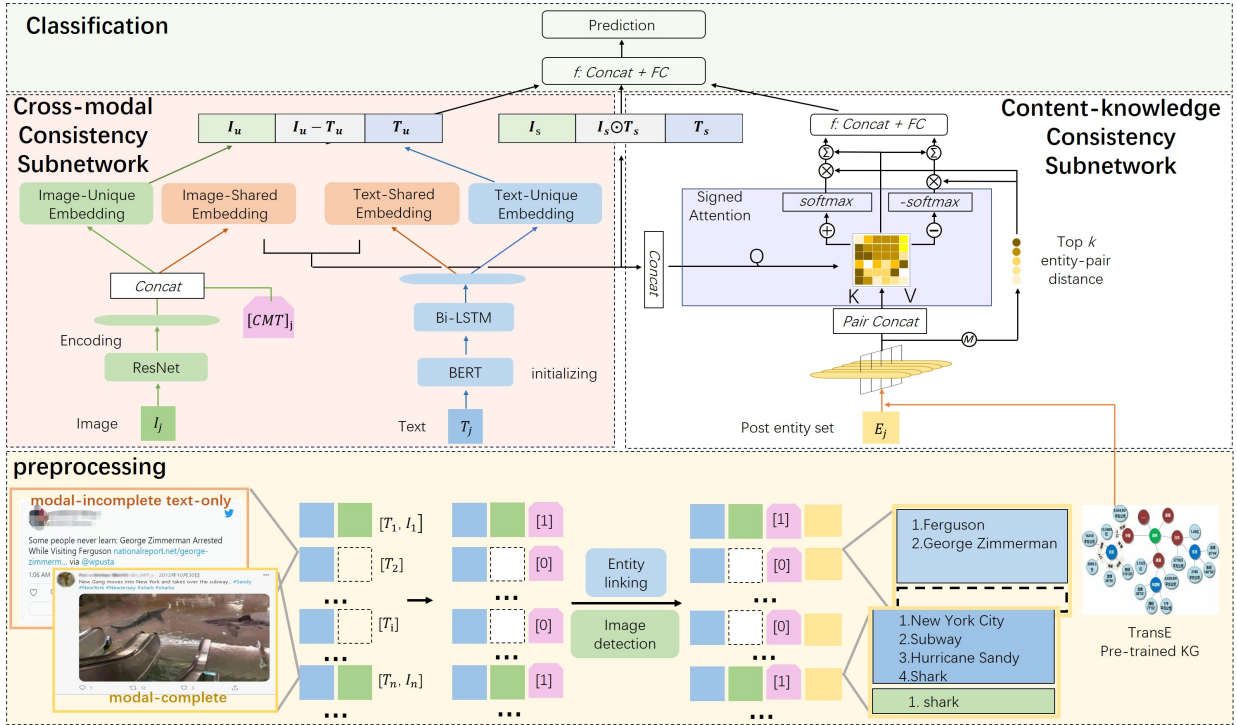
Classification

Prediction

f: Concat + FC

Cross-modal Consistency Subnetwork

$I_u$ | $I_u - T_u$ | $T_u$

$I_s$ | $I_s \odot T_s$ | $T_s$

Image-Unique Embedding

Image-Shared Embedding

Text-Shared Embedding

Text-Unique Embedding

Concat

$[CMT]_j$

Encoding

ResNet

Image $I_j$

Bi-LSTM

BERT

initializing

Text $T_j$

Content-knowledge Consistency Subnetwork

f: Concat + FC

Signed Attention

softmax

-softmax

Concat

Q

K

V

Pair Concat

M

Top $k$ entity-pair distance

Post entity set $E_j$

preprocessing

modal-incomplete text-only

Some people never learn: George Zimmerman Arrested While Visiting Ferguson nationalreport.net/george-zimmerm... via @wpusta

New Gang moves into New York and takes over the subway. #Sandy #NewYork #Newjersey #shark #sharks

modal-complete

$[T_1, I_1]$

$[T_2]$

...

$[T_i]$

...

$[T_n, I_n]$

...

[1]

[0]

...

[0]

...

[1]

...

Entity linking

Image detection

[1]

[0]

...

[0]

...

[1]

...

1.Ferguson
2.George Zimmerman

1.New York City
2.Subway
3.Hurricane Sandy
4.Shark

1. shark

TransE
Pre-trained KG